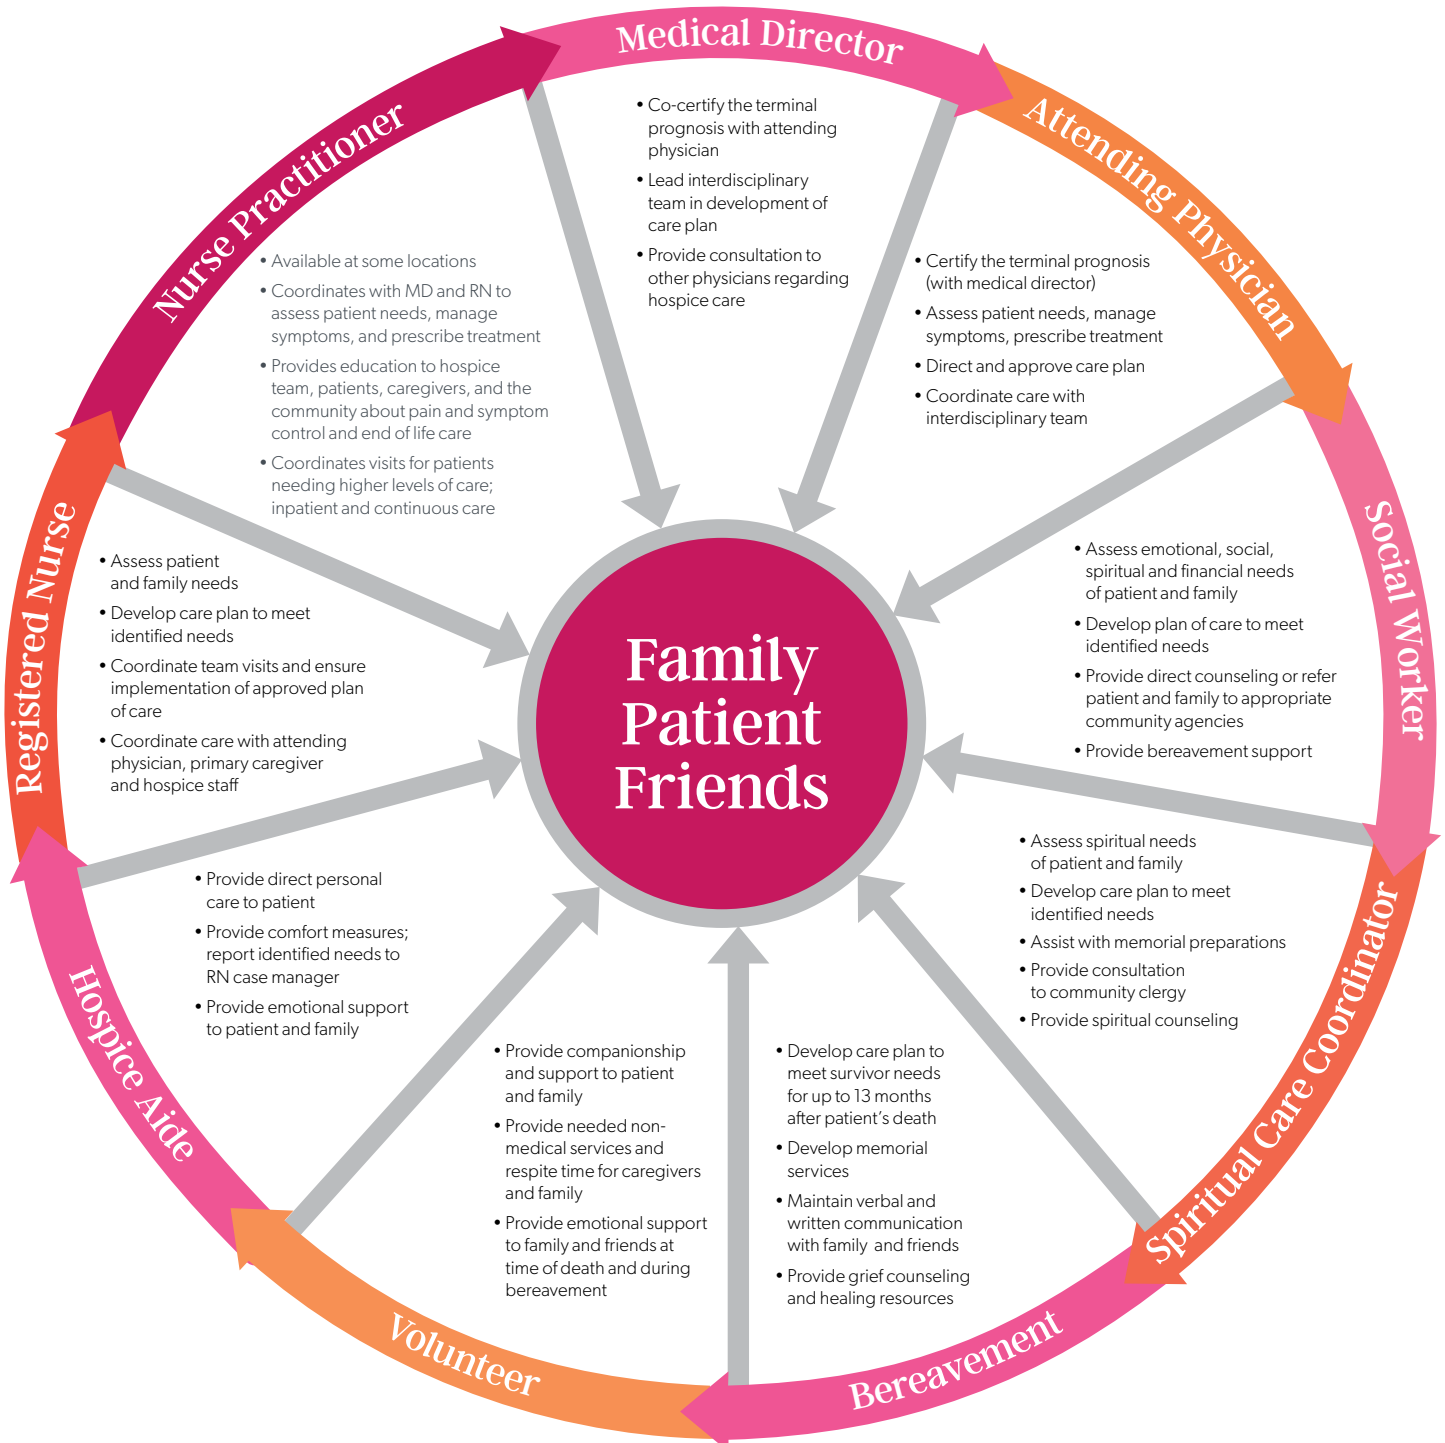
Medical Director

• Co-certify the terminal prognosis with attending physician
• Lead interdisciplinary team in development of care plan
• Provide consultation to other physicians regarding hospice care

Attending Physician

• Certify the terminal prognosis (with medical director)
• Assess patient needs, manage symptoms, prescribe treatment
• Direct and approve care plan
• Coordinate care with interdisciplinary team

Social Worker

• Assess emotional, social, spiritual and financial needs of patient and family
• Develop plan of care to meet identified needs
• Provide direct counseling or refer patient and family to appropriate community agencies
• Provide bereavement support

Spiritual Care Coordinator

• Assess spiritual needs of patient and family
• Develop care plan to meet identified needs
• Assist with memorial preparations
• Provide consultation to community clergy
• Provide spiritual counseling

Bereavement

• Develop care plan to meet survivor needs for up to 13 months after patient's death
• Develop memorial services
• Maintain verbal and written communication with family and friends
• Provide grief counseling and healing resources

Volunteer

• Provide companionship and support to patient and family
• Provide needed non-medical services and respite time for caregivers and family
• Provide emotional support to family and friends at time of death and during bereavement

Hospice Aide

• Provide direct personal care to patient
• Provide comfort measures; report identified needs to RN case manager
• Provide emotional support to patient and family

Registered Nurse

• Assess patient and family needs
• Develop care plan to meet identified needs
• Coordinate team visits and ensure implementation of approved plan of care
• Coordinate care with attending physician, primary caregiver and hospice staff

Nurse Practitioner

• Available at some locations
• Coordinates with MD and RN to assess patient needs, manage symptoms, and prescribe treatment
• Provides education to hospice team, patients, caregivers, and the community about pain and symptom control and end of life care
• Coordinates visits for patients needing higher levels of care; inpatient and continuous care

Family
Patient
Friends